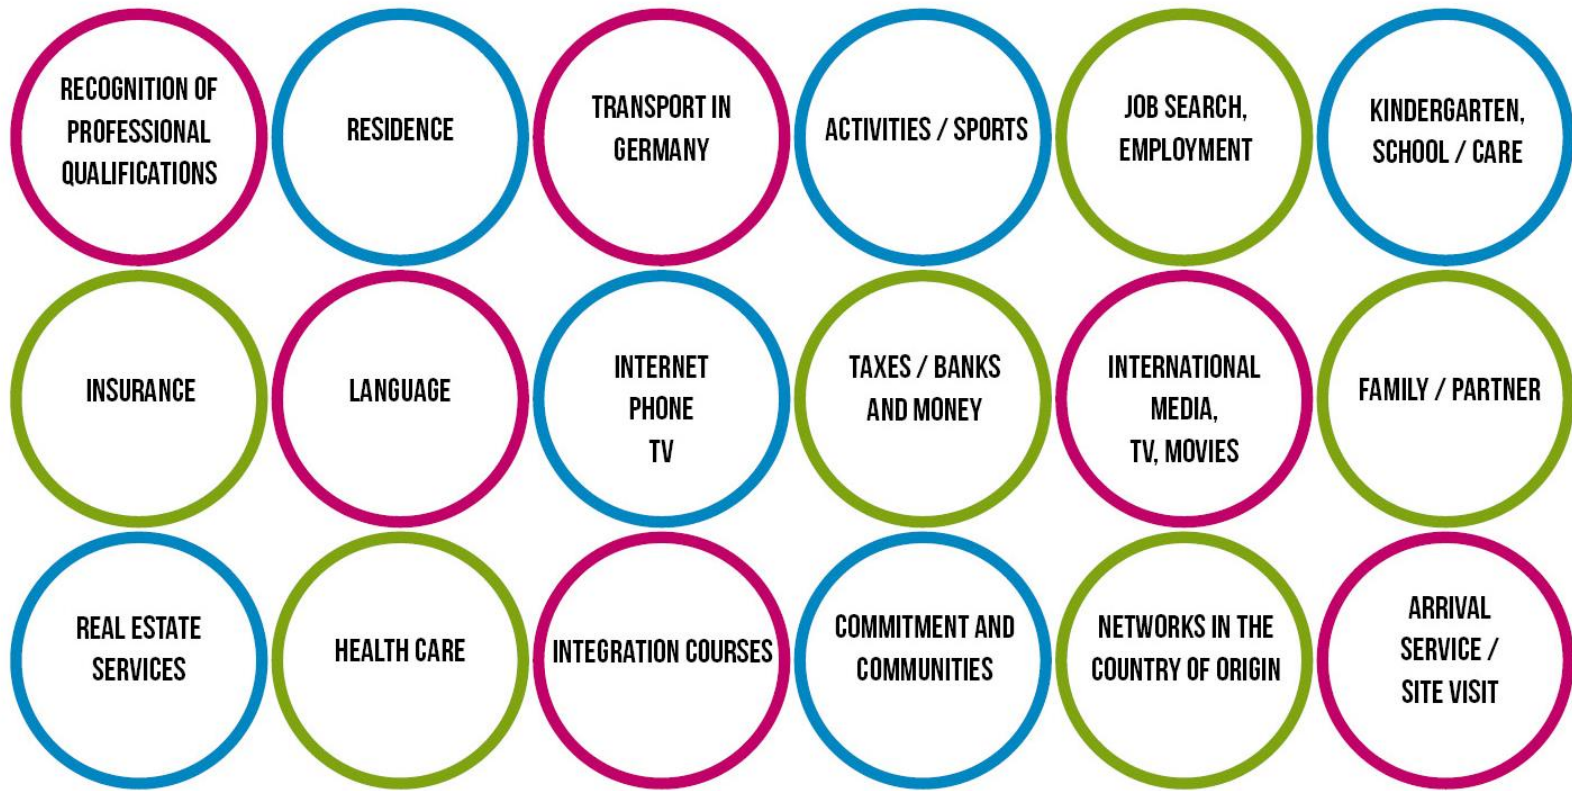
RECOGNITION OF PROFESSIONAL QUALIFICATIONS

RESIDENCE

TRANSPORT IN GERMANY

ACTIVITIES / SPORTS

JOB SEARCH, EMPLOYMENT

KINDERGARTEN, SCHOOL / CARE

INSURANCE

LANGUAGE

INTERNET
PHONE
TV

TAXES / BANKS AND MONEY

INTERNATIONAL MEDIA, TV, MOVIES

FAMILY / PARTNER

REAL ESTATE SERVICES

HEALTH CARE

INTEGRATION COURSES

COMMITMENT AND COMMUNITIES

NETWORKS IN THE COUNTRY OF ORIGIN

ARRIVAL SERVICE / SITE VISIT